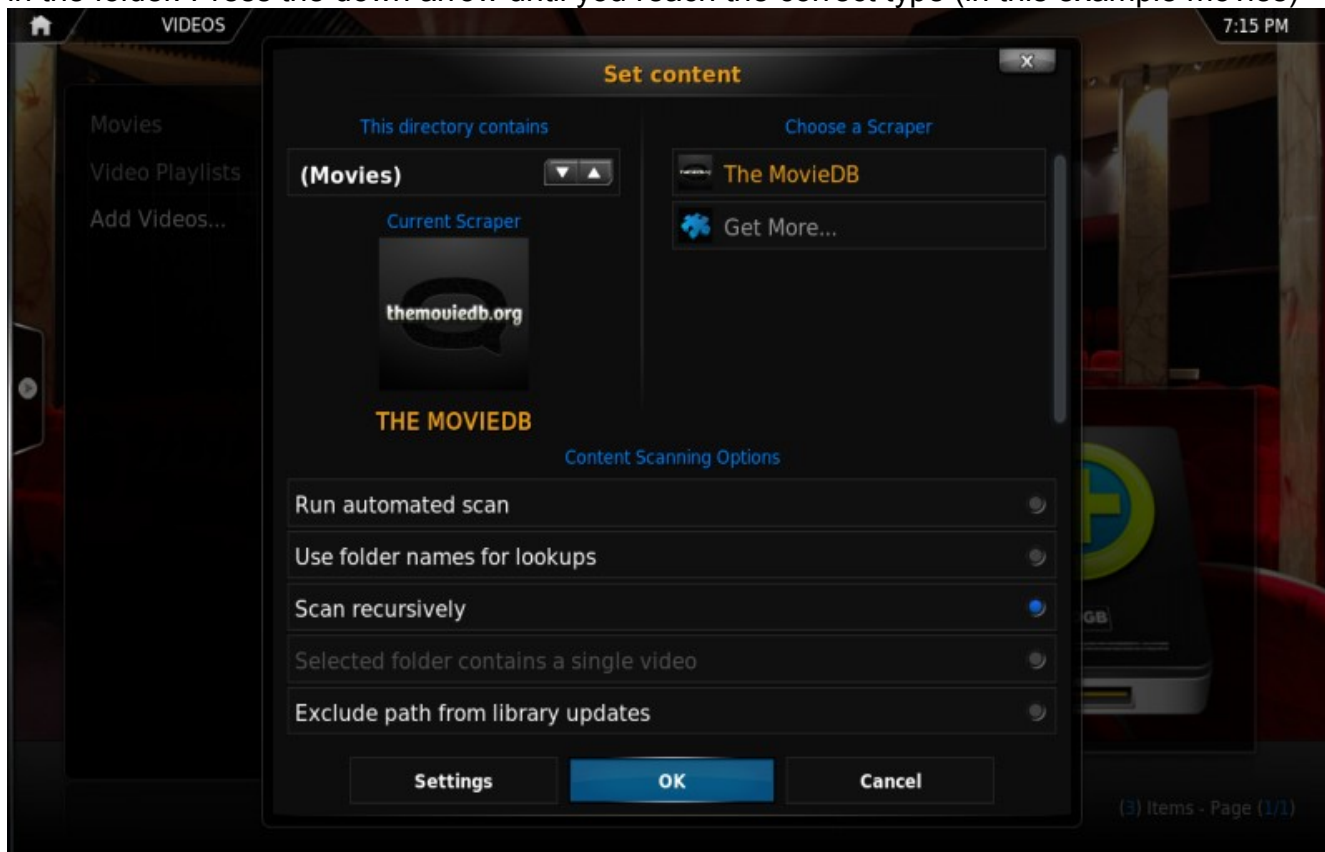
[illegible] the folder. Press the down arrow until you reach the correct type (in this example Movies)

VIDEOS

7:15 PM

Movies
Video Playlists
Add Videos...

Set content

This directory contains

(Movies)

Current Scraper

themoviedb.org

THE MOVIEDB

Choose a Scraper

The MovieDB

Get More...

Content Scanning Options

Run automated scan

Use folder names for lookups

Scan recursively

Selected folder contains a single video

Exclude path from library updates

Settings

OK

Cancel

GB

(3) Items - Page (1/1)